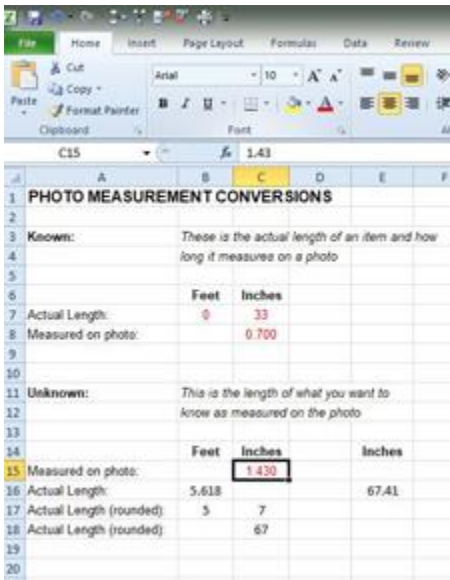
File Home Insert Page Layout Formulas Data Review

Cut
Copy
Paste
Format Painter
Clipboard

Arial 10 A A
B I U
Font

C15 $f_x$ 1.43

| | A | B | C | D | E | F |
|---|---|---|---|---|---|---|
| 1 | PHOTO MEASUREMENT CONVERSIONS | | | | | |
| 2 | | | | | | |
| 3 | Known: | These is the actual length of an item and how | | | | |
| 4 | | long it measures on a photo | | | | |
| 5 | | | | | | |
| 6 | | Feet | Inches | | | |
| 7 | Actual Length: | 0 | 33 | | | |
| 8 | Measured on photo: | | 0.700 | | | |
| 9 | | | | | | |
| 10 | | | | | | |
| 11 | Unknown: | This is the length of what you want to | | | | |
| 12 | | know as measured on the photo | | | | |
| 13 | | | | | | |
| 14 | | Feet | Inches | | Inches | |
| 15 | Measured on photo: | | 1.430 | | | |
| 16 | Actual Length: | 5.618 | | | 67.41 | |
| 17 | Actual Length (rounded): | 5 | 7 | | | |
| 18 | Actual Length (rounded): | | 67 | | | |
| 19 | | | | | | |
| 20 | | | | | | |